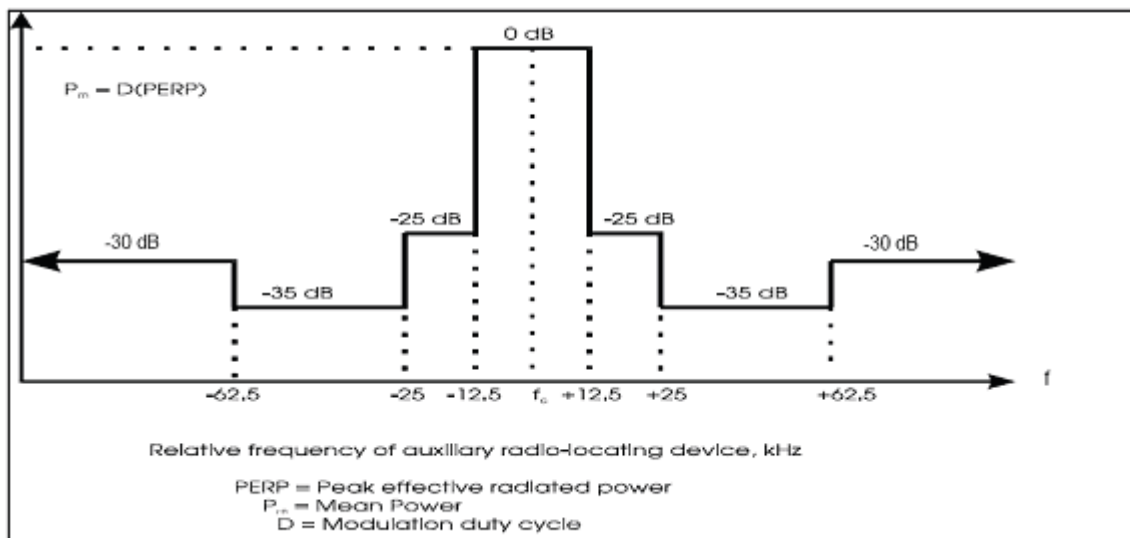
0 dB

$P_m$ = D(PERP)

-25 dB

-25 dB

-30 dB

-30 dB

-35 dB

-35 dB

-62.5

-25

-12.5

$f_c$

+12.5

+25

+62.5

f

Relative frequency of auxiliary radio-locating device, kHz

PERP = Peak effective radiated power
$P_m$ = Mean Power
D = Modulation duty cycle